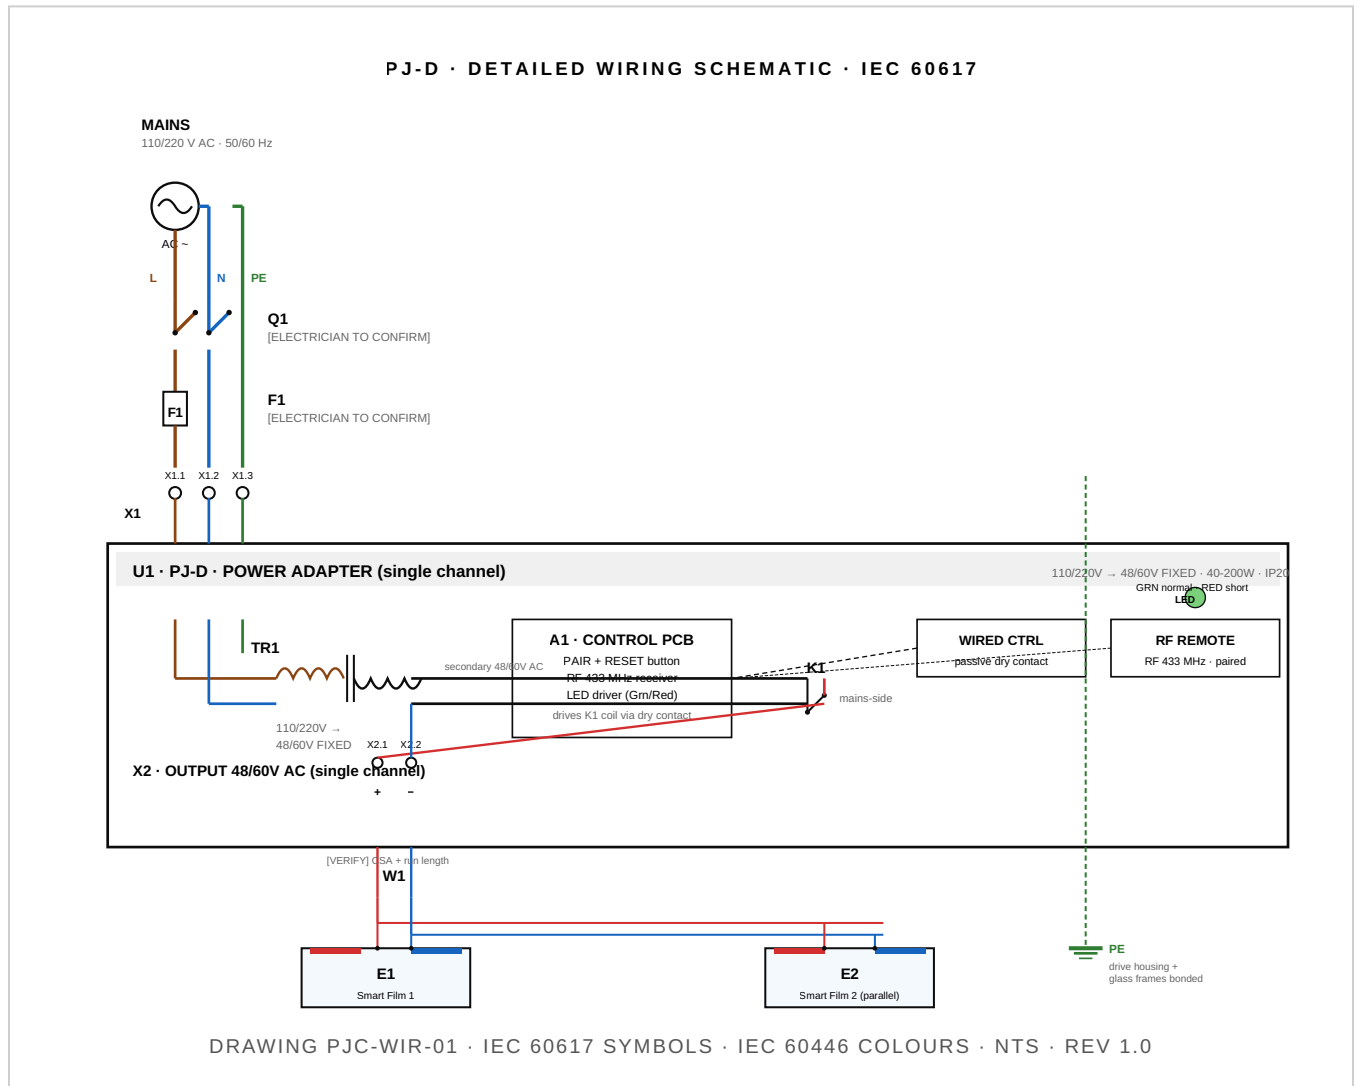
PJ-D · DETAILED WIRING SCHEMATIC · IEC 60617

MAINS
110/220 V AC · 50/60 Hz

AC ~

L
N
PE

Q1
[ELECTRICIAN TO CONFIRM]

F1

F1
[ELECTRICIAN TO CONFIRM]

X1.1 X1.2 X1.3

X1

U1 · PJ-D · POWER ADAPTER (single channel)

110/220V → 48/60V FIXED · 40-200W · IP20

GRN normal · RED short
LED

TR1

secondary 48/60V AC

A1 · CONTROL PCB
PAIR + RESET button
RF 433 MHz receiver
LED driver (Grn/Red)
drives K1 coil via dry contact

K1

mains-side

WIRED CTRL
passive dry contact

RF REMOTE
RF 433 MHz · paired

110/220V →
48/60V FIXED

X2.1 X2.2

X2 · OUTPUT 48/60V AC (single channel)

+ −

[VERIFY] CSA + run length
W1

E1
Smart Film 1

E2
Smart Film 2 (parallel)

PE
drive housing +
glass frames bonded

DRAWING PJC-WIR-01 · IEC 60617 SYMBOLS · IEC 60446 COLOURS · NTS · REV 1.0